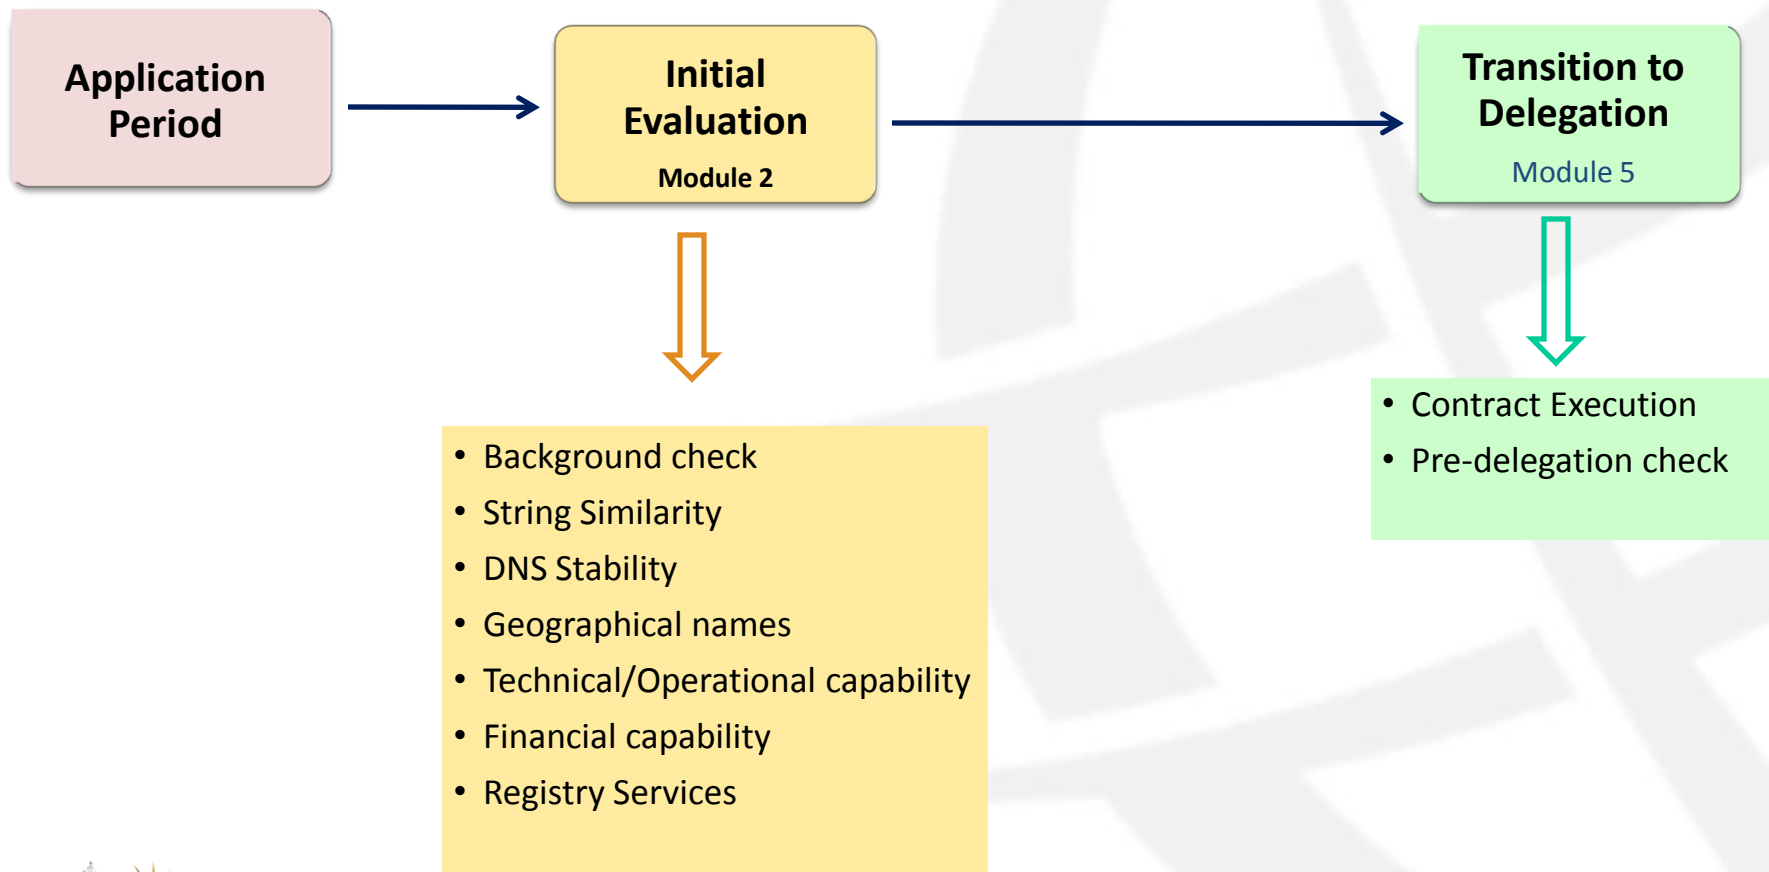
Application Period

Initial Evaluation

Module 2

Transition to Delegation

Module 5

- Background check
- String Similarity
- DNS Stability
- Geographical names
- Technical/Operational capability
- Financial capability
- Registry Services

- Contract Execution
- Pre-delegation check